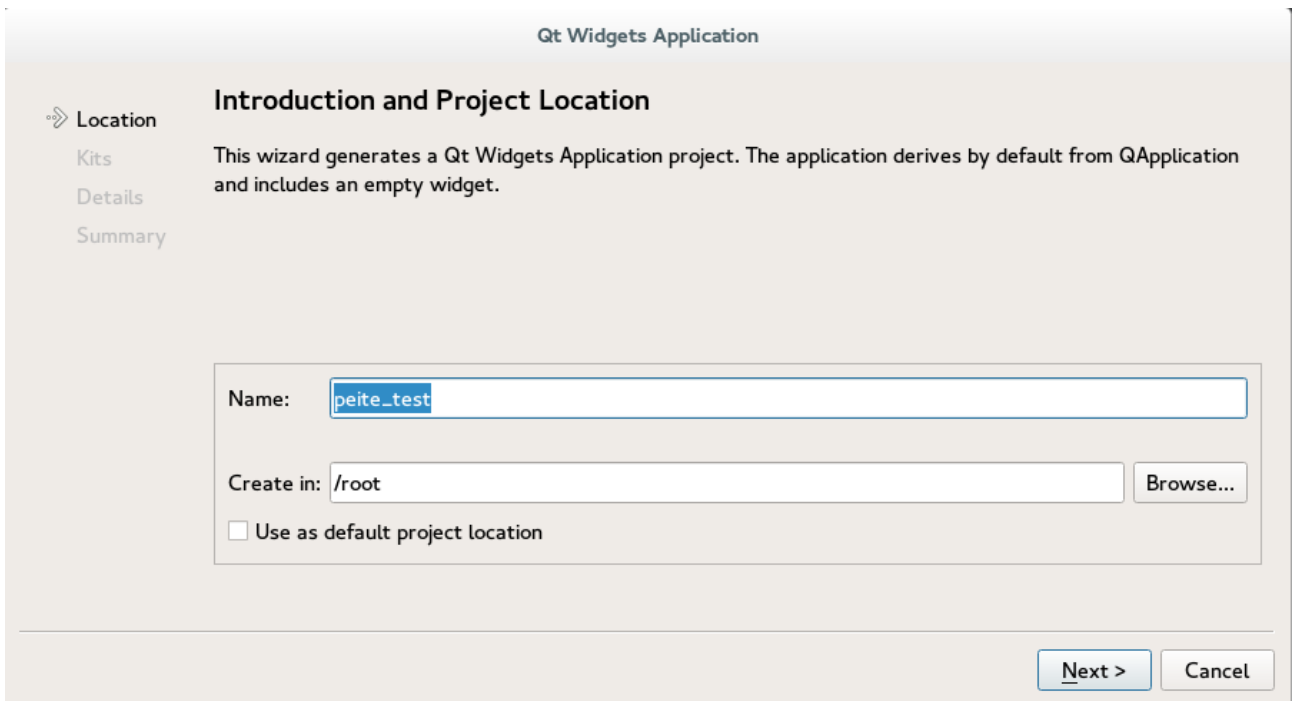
Qt Widgets Application

Location
Kits
Details
Summary

Introduction and Project Location

This wizard generates a Qt Widgets Application project. The application derives by default from QApplication and includes an empty widget.

Name: peite_test

Create in: /root

Browse...

Use as default project location

Next >

Cancel